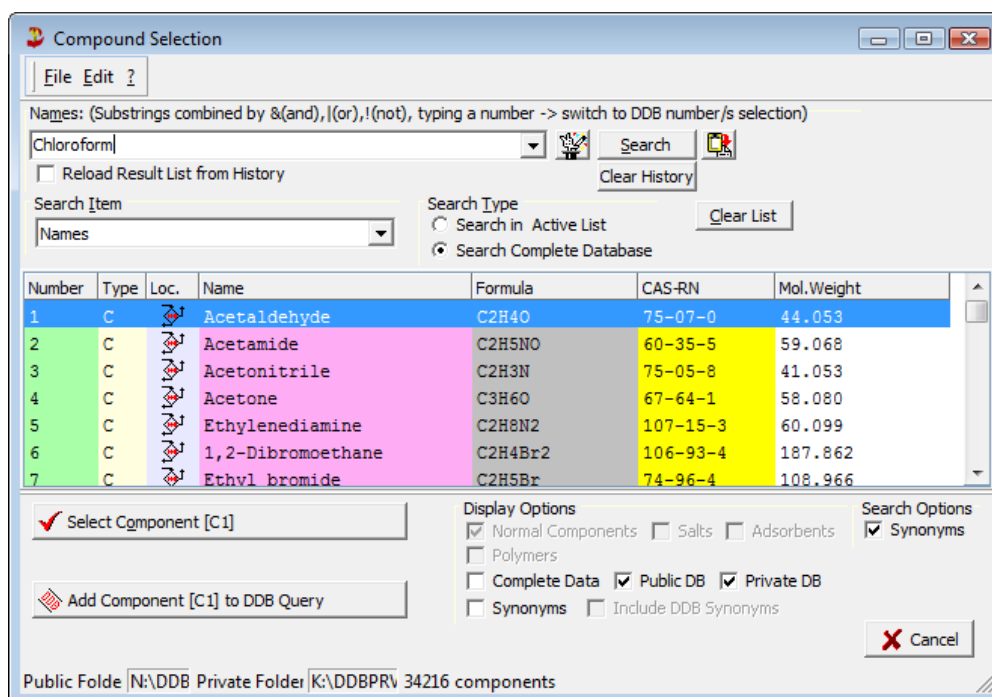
Compound Selection

File Edit ?

Names: (Substrings combined by &(and),|(or),!(not), typing a number -> switch to DDB number/s selection)

Chloroform

Search

Reload Result List from History

Clear History

Search Item

Names

Search Type

Search in Active List

Search Complete Database

Clear List

| Number | Type | Loc. | Name | Formula | CAS-RN | Mol.Weight |
|---|---|---|---|---|---|---|
| 1 | C | | Acetaldehyde | C2H4O | 75-07-0 | 44.053 |
| 2 | C | | Acetamide | C2H5NO | 60-35-5 | 59.068 |
| 3 | C | | Acetonitrile | C2H3N | 75-05-8 | 41.053 |
| 4 | C | | Acetone | C3H6O | 67-64-1 | 58.080 |
| 5 | C | | Ethylenediamine | C2H8N2 | 107-15-3 | 60.099 |
| 6 | C | | 1,2-Dibromoethane | C2H4Br2 | 106-93-4 | 187.862 |
| 7 | C | | Ethyl bromide | C2H5Br | 74-96-4 | 108.966 |

Select Component [C1]

Add Component [C1] to DDB Query

Display Options

Normal Components

Salts

Adsorbents

Polymers

Complete Data

Public DB

Private DB

Synonyms

Include DDB Synonyms

Search Options

Synonyms

Cancel

Public Folde N:\DDB Private Folder K:\DDBPRV 34216 components